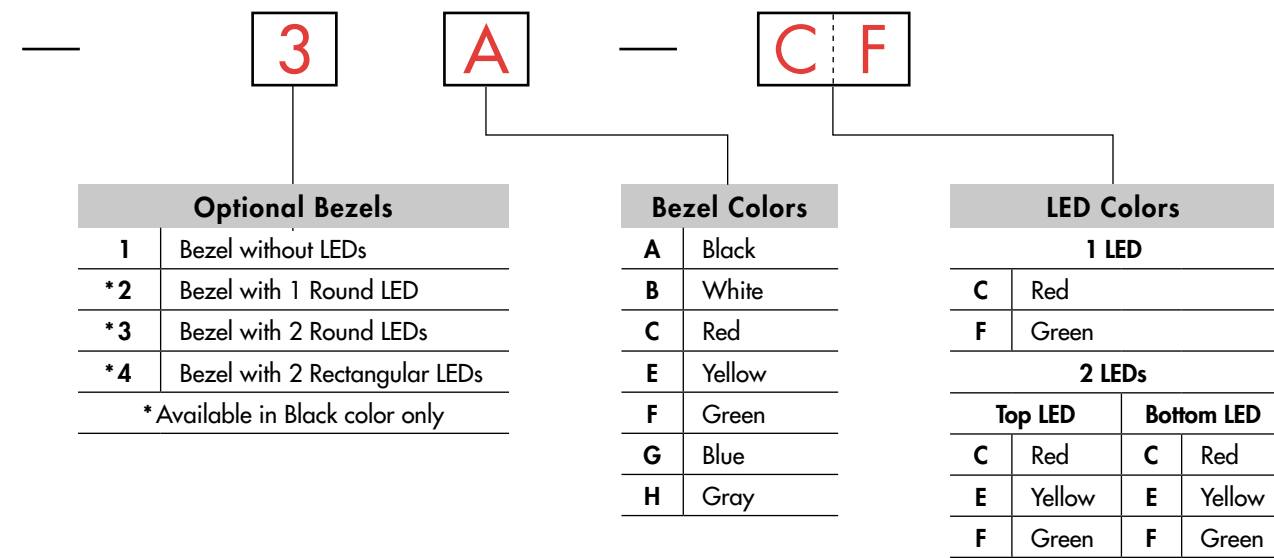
— 3 A — C F

| Optional Bezels | |
|---|---|
| 1 | Bezel without LEDs |
| *2 | Bezel with 1 Round LED |
| *3 | Bezel with 2 Round LEDs |
| *4 | Bezel with 2 Rectangular LEDs |
| *Available in Black color only | |

| Bezel Colors | |
|---|---|
| A | Black |
| B | White |
| C | Red |
| E | Yellow |
| F | Green |
| G | Blue |
| H | Gray |

| LED Colors | | | |
|---|---|---|---|
| 1 LED | | | |
| C | Red | | |
| F | Green | | |
| 2 LEDs | | | |
| Top LED | | Bottom LED | |
| C | Red | C | Red |
| E | Yellow | E | Yellow |
| F | Green | F | Green |